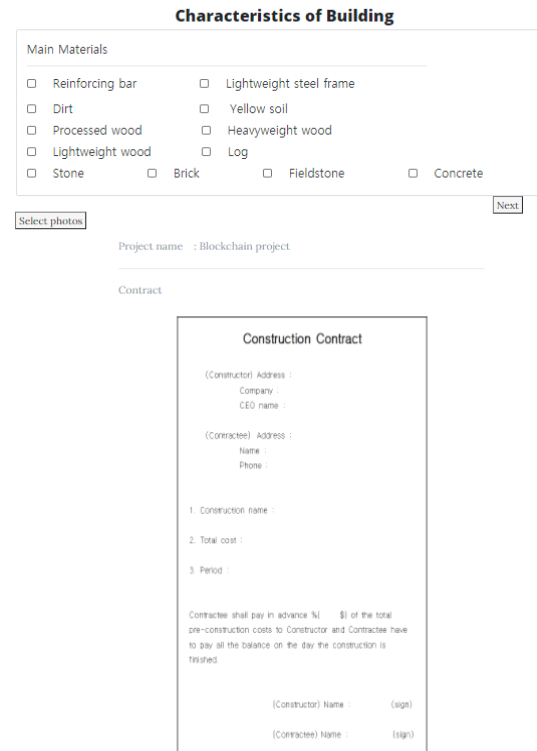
**Characteristics of Building**

Main Materials

☐ Reinforcing bar ☐ Lightweight steel frame
☐ Dirt ☐ Yellow soil
☐ Processed wood ☐ Heavyweight wood
☐ Lightweight wood ☐ Log
☐ Stone ☐ Brick ☐ Fieldstone ☐ Concrete

Next

Select photos

Project name : Blockchain project

Contract

Construction Contract

(Constructor) Address :
Company :
CEO name :

(Contractee) Address :
Name :
Phone :

1. Construction name :

2. Total cost :

3. Period :

Contractee shall pay in advance %( $) of the total pre-construction costs to Constructor and Contractee have to pay all the balance on the day the construction is finished.

(Constructor) Name : (sign)

(Contractee) Name : (sign)